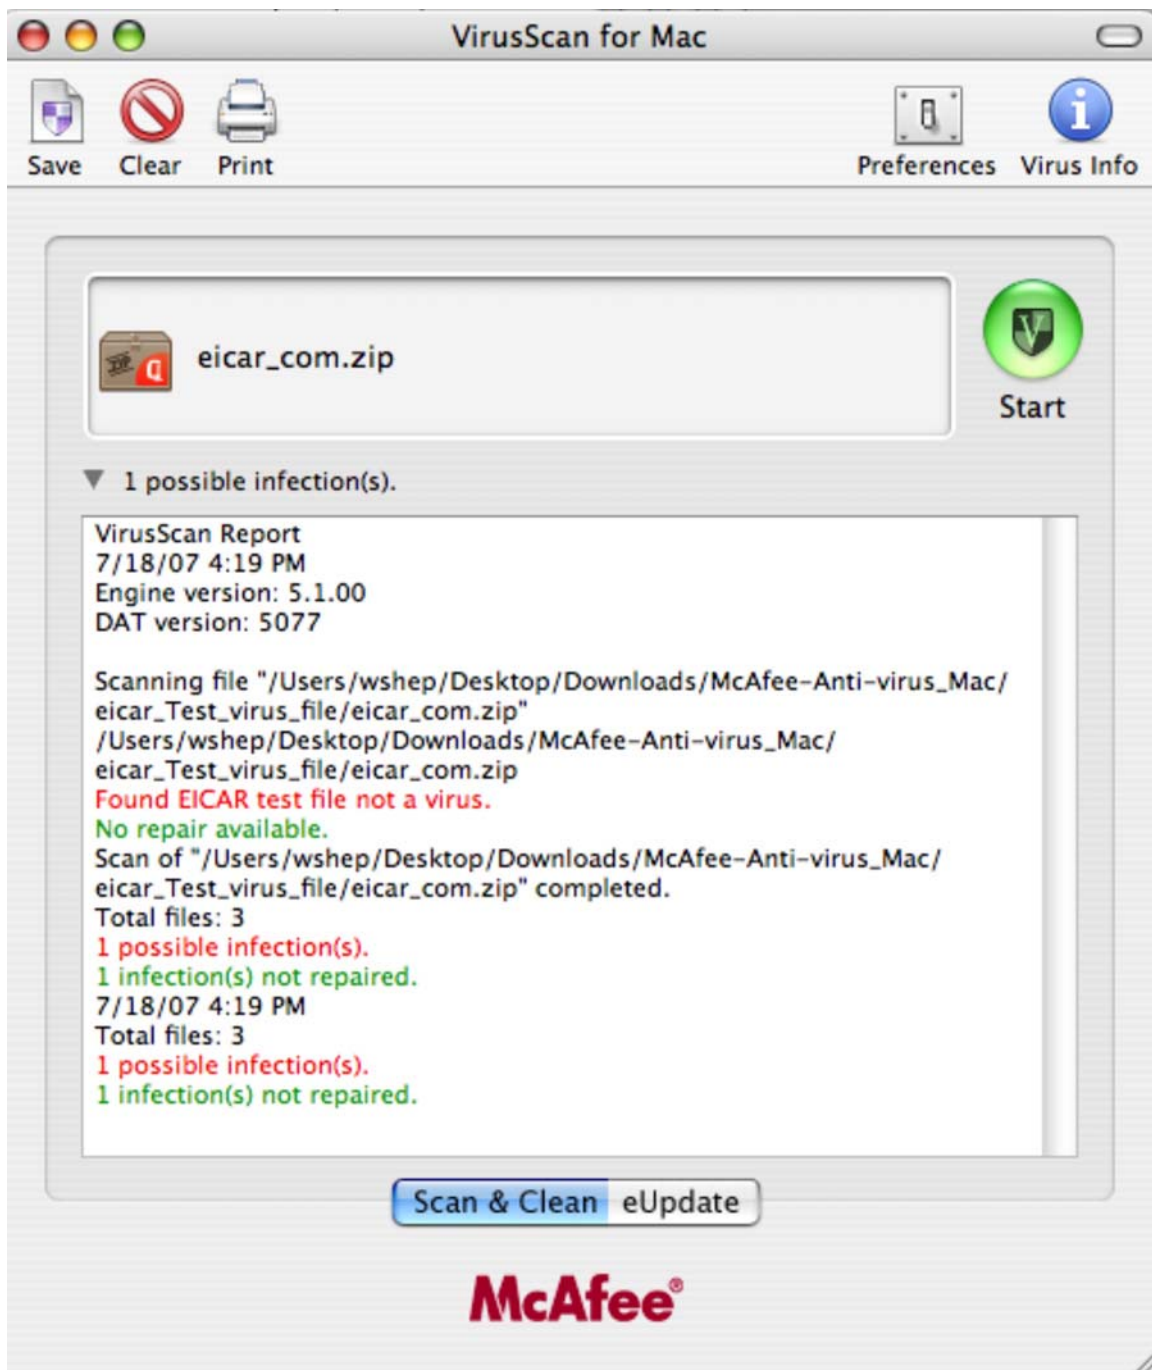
VirusScan for Mac

Save Clear Print Preferences Virus Info

eicar_com.zip

Start

1 possible infection(s).

VirusScan Report
7/18/07 4:19 PM
Engine version: 5.1.00
DAT version: 5077

Scanning file "/Users/wshep/Desktop/Downloads/McAfee-Anti-virus_Mac/eicar_Test_virus_file/eicar_com.zip"
/Users/wshep/Desktop/Downloads/McAfee-Anti-virus_Mac/eicar_Test_virus_file/eicar_com.zip
Found EICAR test file not a virus.
No repair available.
Scan of "/Users/wshep/Desktop/Downloads/McAfee-Anti-virus_Mac/eicar_Test_virus_file/eicar_com.zip" completed.
Total files: 3
1 possible infection(s).
1 infection(s) not repaired.
7/18/07 4:19 PM
Total files: 3
1 possible infection(s).
1 infection(s) not repaired.

Scan & Clean eUpdate

McAfee®